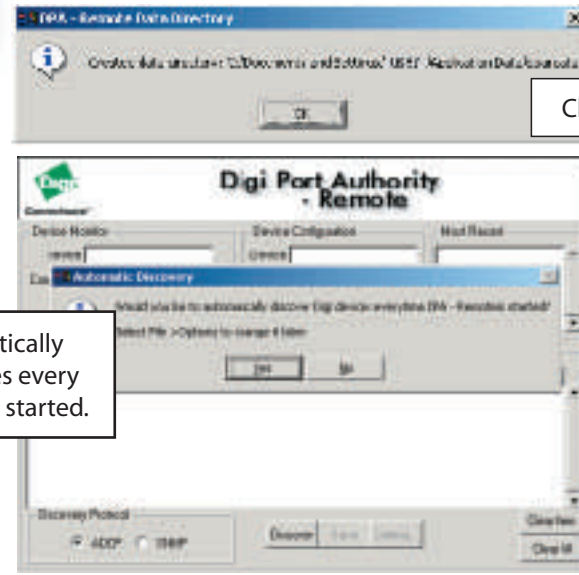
DPA - Remote Data Directory

Created data structure: "C:\Documents and Settings\ USER \Application Data\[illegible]

OK

Cl

Digi Port Authority - Remote

Digi Connectware

Device Monitor

Device Configuration

Host Record

Device

Device

Automatic Discovery

Would you like to automatically discover Digi device everytime DPA - Remote is started?

Select File >Options to change it later.

Yes

No

tically

es every

started.

Discovery Protocol

ADDP

RSMP

Discover

Clear Item

Clear All